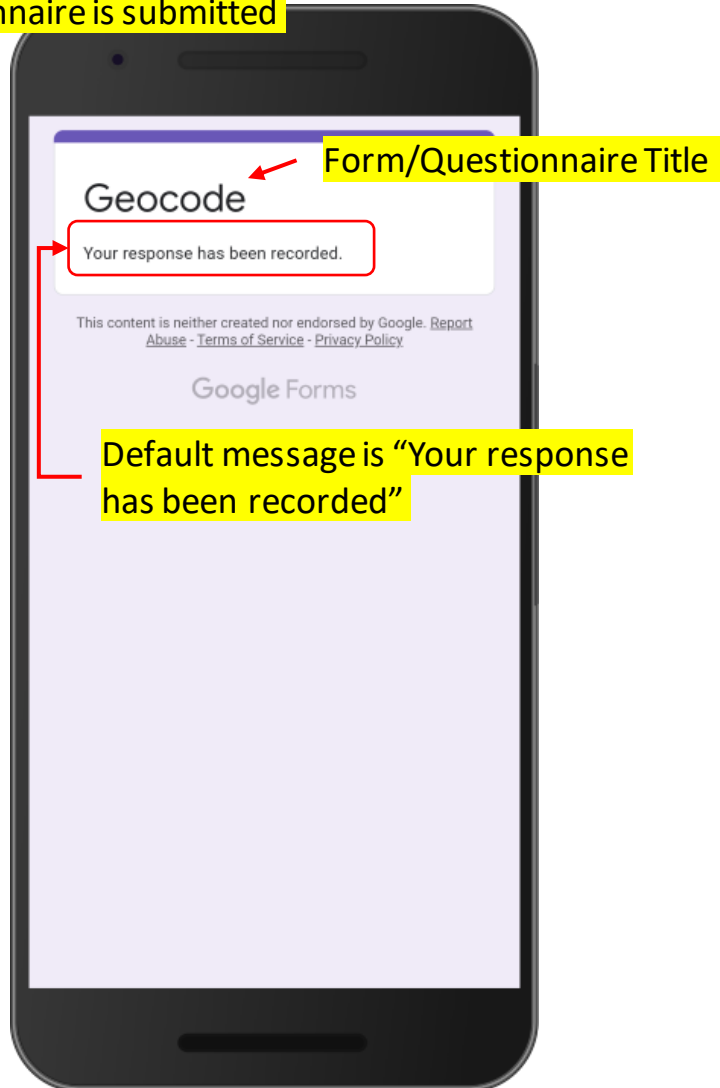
nnaire is submitted

Form/Questionnaire Title

Geocode

Your response has been recorded.

This content is neither created nor endorsed by Google. Report Abuse - Terms of Service - Privacy Policy

Google Forms

Default message is "Your response has been recorded"